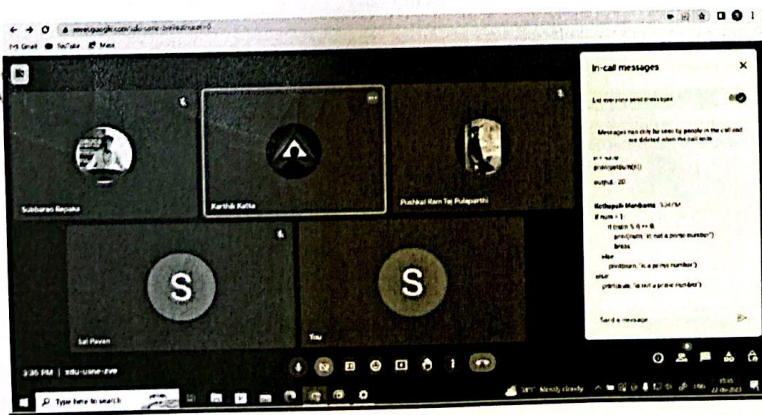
meet.google.com/sdu-uane-zve

Gmail YouTube Maps

In-call messages

Let everyone send messages

Messages can only be seen by people in the call and are deleted when the call ends

n = num
print(sum(n))

output : 20

Kothapalli Manikanta 3:34 PM

if num > 1:
if (num % i) == 0:
print(num, "is not a prime number")
break
else:
print(num, "is a prime number")
else:
print(num, "is not a prime number")

Send a message

Subbarao Repaka

Karthik Katta

Pushkal Ram Tej Pulaparthi

S

Sai Pavan

S

You

3:35 PM | sdu-uane-zve

Type here to search

38°C Mostly cloudy

15:35
22-06-2023